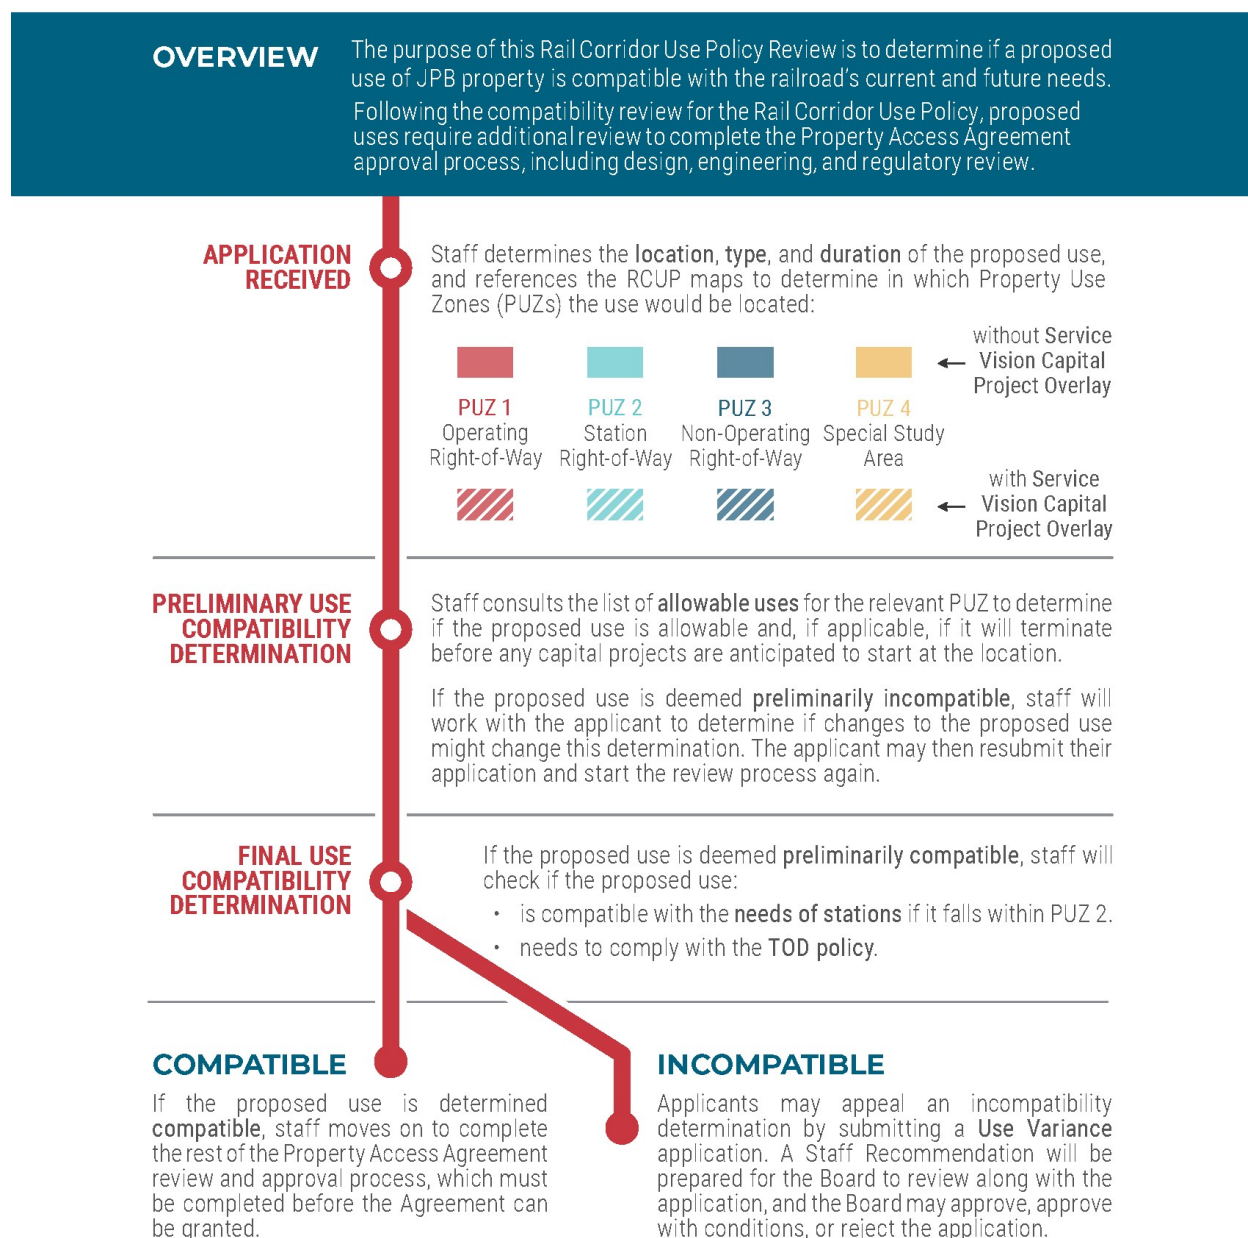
OVERVIEW

The purpose of this Rail Corridor Use Policy Review is to determine if a proposed use of JPB property is compatible with the railroad's current and future needs.

Following the compatibility review for the Rail Corridor Use Policy, proposed uses require additional review to complete the Property Access Agreement approval process, including design, engineering, and regulatory review.

APPLICATION RECEIVED

Staff determines the location, type, and duration of the proposed use, and references the RCUP maps to determine in which Property Use Zones (PUZs) the use would be located:

without Service Vision Capital Project Overlay

PUZ 1 Operating Right-of-Way

PUZ 2 Station Right-of-Way

PUZ 3 Non-Operating Right-of-Way

PUZ 4 Special Study Area

with Service Vision Capital Project Overlay

PRELIMINARY USE COMPATIBILITY DETERMINATION

Staff consults the list of allowable uses for the relevant PUZ to determine if the proposed use is allowable and, if applicable, if it will terminate before any capital projects are anticipated to start at the location.

If the proposed use is deemed preliminarily incompatible, staff will work with the applicant to determine if changes to the proposed use might change this determination. The applicant may then resubmit their application and start the review process again.

FINAL USE COMPATIBILITY DETERMINATION

If the proposed use is deemed preliminarily compatible, staff will check if the proposed use:

• is compatible with the needs of stations if it falls within PUZ 2.
• needs to comply with the TOD policy.

COMPATIBLE

If the proposed use is determined compatible, staff moves on to complete the rest of the Property Access Agreement review and approval process, which must be completed before the Agreement can be granted.

INCOMPATIBLE

Applicants may appeal an incompatibility determination by submitting a Use Variance application. A Staff Recommendation will be prepared for the Board to review along with the application, and the Board may approve, approve with conditions, or reject the application.